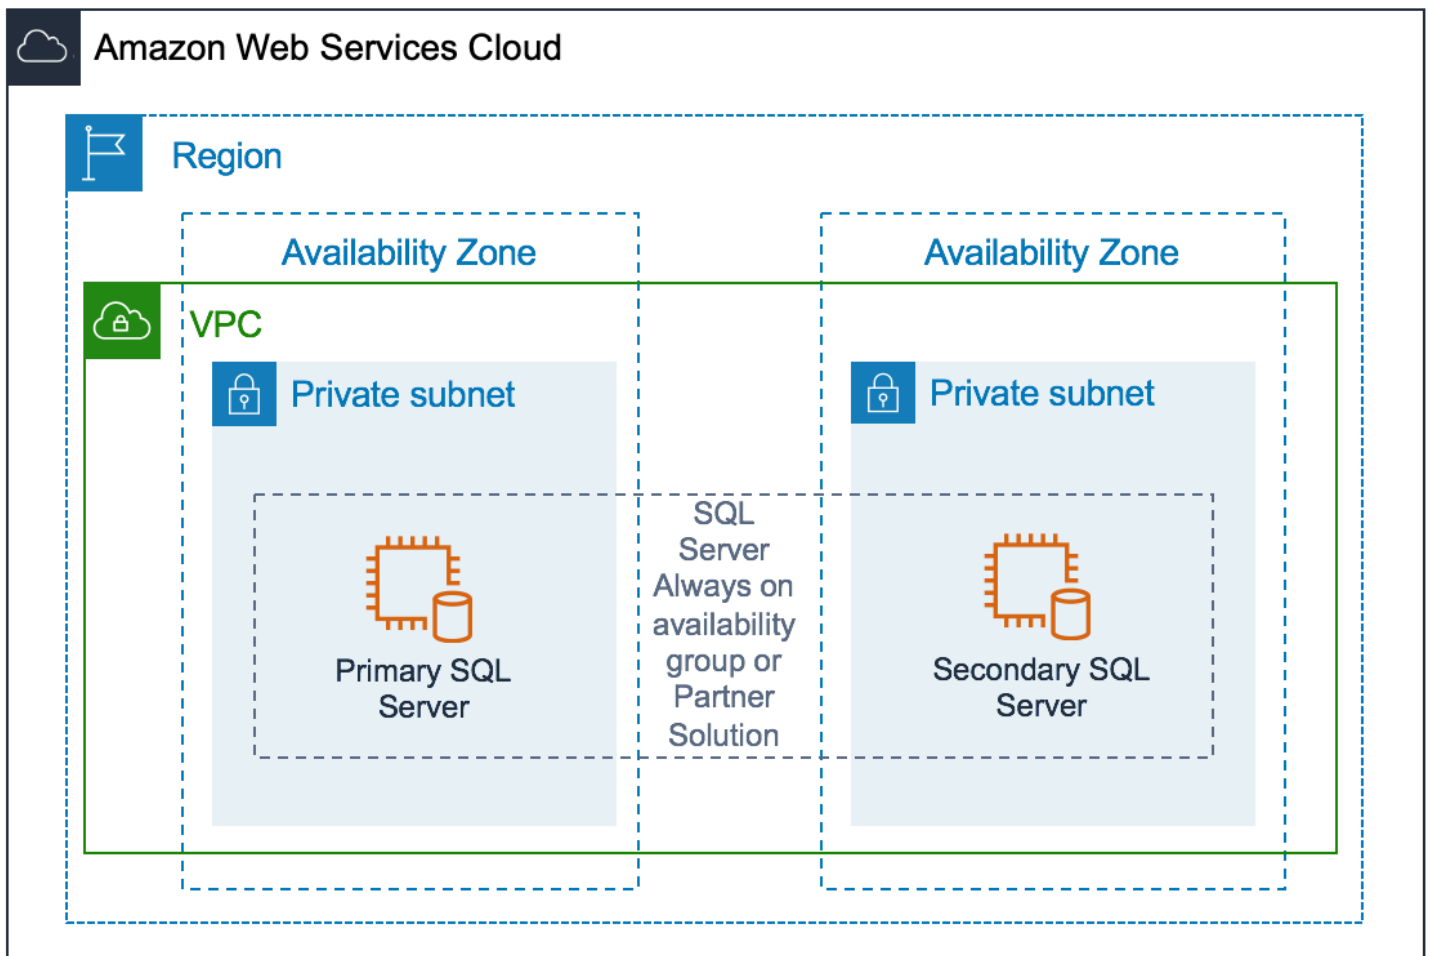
Amazon Web Services Cloud

Region

Availability Zone

Availability Zone

VPC

Private subnet

Private subnet

Primary SQL Server

SQL Server Always on availability group or Partner Solution

Secondary SQL Server